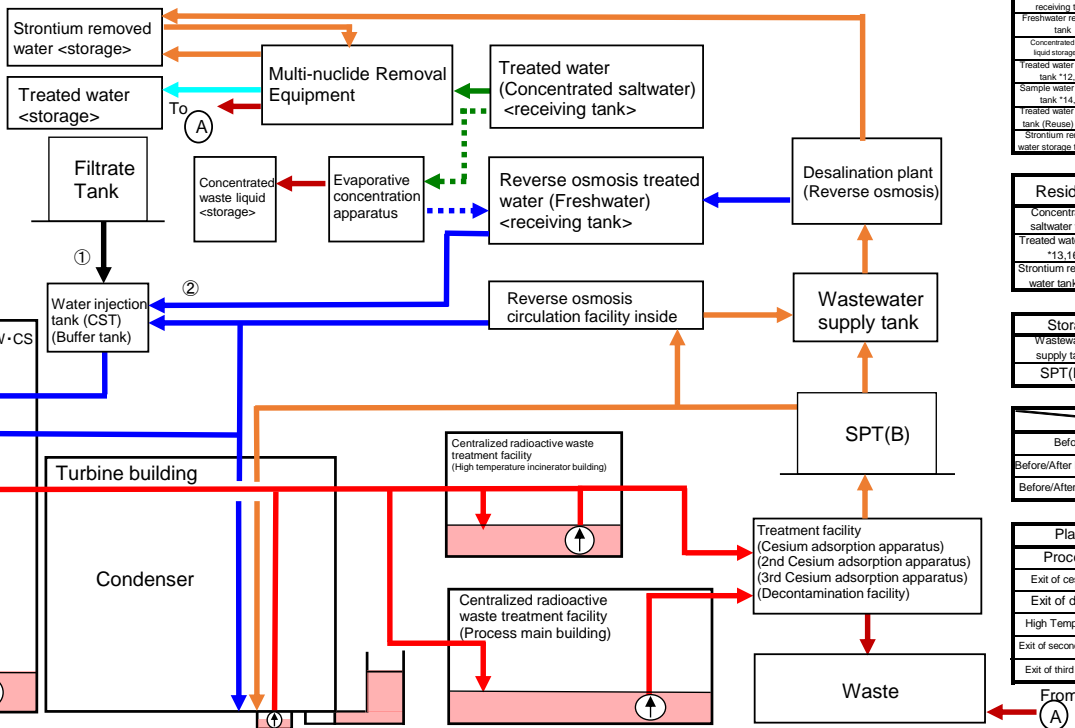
Strontium removed water <storage>

Multi-nuclide Removal Equipment

Treated water (Concentrated saltwater) <receiving tank>

Treated water <storage>

To A

Filtrate Tank

Concentrated waste liquid <storage>

Evaporative concentration apparatus

Reverse osmosis treated water (Freshwater) <receiving tank>

Desalination plant (Reverse osmosis)

①

②

Water injection tank (CST) (Buffer tank)

Reverse osmosis circulation facility inside

Wastewater supply tank

W・CS

SPT(B)

Centralized radioactive waste treatment facility (High temperature incinerator building)

Turbine building

Condenser

Treatment facility (Cesium adsorption apparatus) (2nd Cesium adsorption apparatus) (3rd Cesium adsorption apparatus) (Decontamination facility)

Centralized radioactive waste treatment facility (Process main building)

Waste

From A

receiving t
Freshwater re tank
Concentrated liquid storage
Treated water tank *12,
Sample water tank *14,
Treated water tank (Reuse)
Strontium re water storage t

Resid
Concentr saltwater
Treated wat *13,16
Strontium re water tank

Stora
Wastewa supply ta
SPT(

Befo
Before/After
Before/After

Pla
Proce
Exit of ce
Exit of d
High Temp
Exit of secon
Exit of third